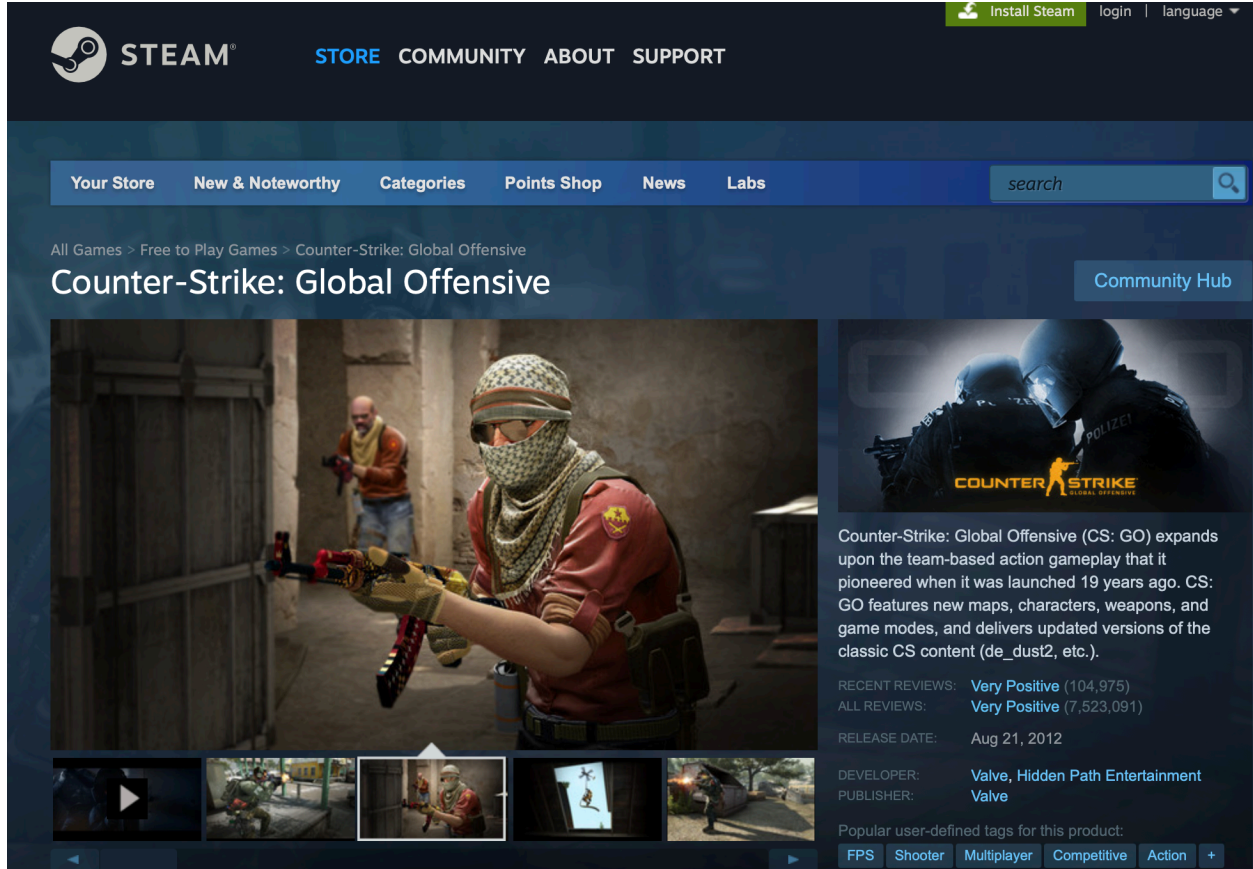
Install Steam login | language

STEAM® STORE COMMUNITY ABOUT SUPPORT

Your Store New & Noteworthy Categories Points Shop News Labs search

All Games > Free to Play Games > Counter-Strike: Global Offensive

Counter-Strike: Global Offensive

Community Hub

POLIZEI

COUNTER STRIKE GLOBAL OFFENSIVE

Counter-Strike: Global Offensive (CS: GO) expands upon the team-based action gameplay that it pioneered when it was launched 19 years ago. CS: GO features new maps, characters, weapons, and game modes, and delivers updated versions of the classic CS content (de_dust2, etc.).

RECENT REVIEWS: Very Positive (104,975)
ALL REVIEWS: Very Positive (7,523,091)

RELEASE DATE: Aug 21, 2012

DEVELOPER: Valve, Hidden Path Entertainment
PUBLISHER: Valve

Popular user-defined tags for this product:

FPS Shooter Multiplayer Competitive Action +